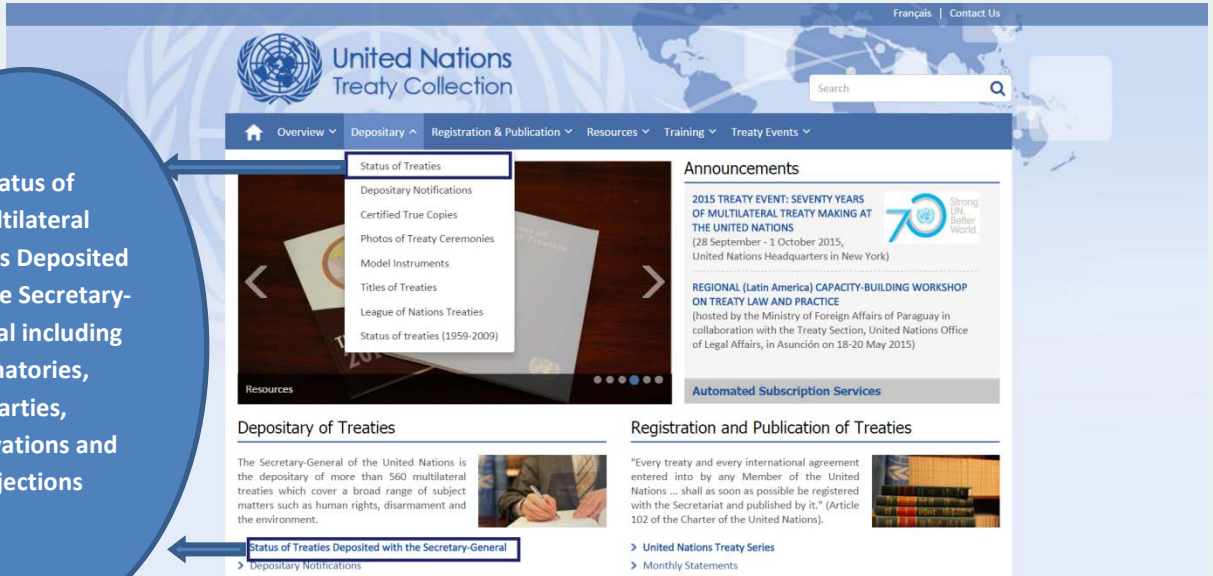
Français | Contact Us

United Nations
Treaty Collection

Search

Overview Depositary Registration & Publication Resources Training Treaty Events

Status of Treaties
Depositary Notifications
Certified True Copies
Photos of Treaty Ceremonies
Model Instruments
Titles of Treaties
League of Nations Treaties
Status of treaties (1959-2009)

atus of
ltilateral
s Deposited
e Secretary-
al including
natories,
arties,
rations and
jections

Resources

Announcements

2015 TREATY EVENT: SEVENTY YEARS OF MULTILATERAL TREATY MAKING AT THE UNITED NATIONS
(28 September - 1 October 2015, United Nations Headquarters in New York)

Strong UN. Better World.

REGIONAL (Latin America) CAPACITY-BUILDING WORKSHOP ON TREATY LAW AND PRACTICE
(hosted by the Ministry of Foreign Affairs of Paraguay in collaboration with the Treaty Section, United Nations Office of Legal Affairs, in Asunción on 18-20 May 2015)

Automated Subscription Services

Depositary of Treaties

The Secretary-General of the United Nations is the depositary of more than 560 multilateral treaties which cover a broad range of subject matters such as human rights, disarmament and the environment.

Status of Treaties Deposited with the Secretary-General
> Depositary Notifications

Registration and Publication of Treaties

"Every treaty and every international agreement entered into by any Member of the United Nations ... shall as soon as possible be registered with the Secretariat and published by it." (Article 102 of the Charter of the United Nations).

> United Nations Treaty Series
> Monthly Statements